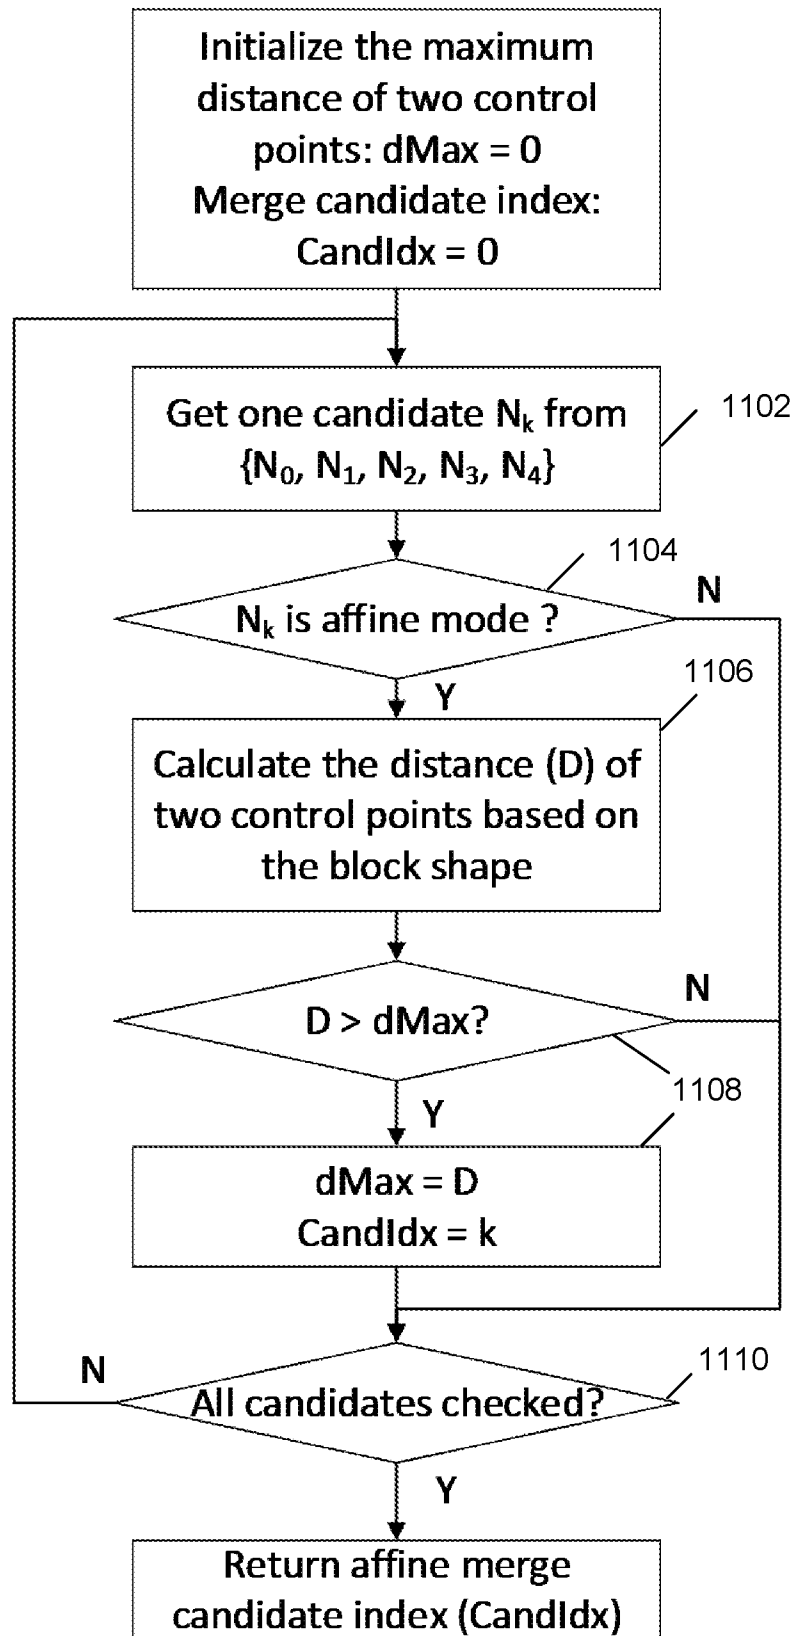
Initialize the maximum distance of two control points: dMax = 0
Merge candidate index: CandIdx = 0

Get one candidate $N_k$ from $\{N_0, N_1, N_2, N_3, N_4\}$

1102

1104

$N_k$ is affine mode ?

N

Y

1106

Calculate the distance (D) of two control points based on the block shape

N

D > dMax?

1108

Y

dMax = D
CandIdx = k

N

1110

All candidates checked?

Y

Return affine merge candidate index (CandIdx)